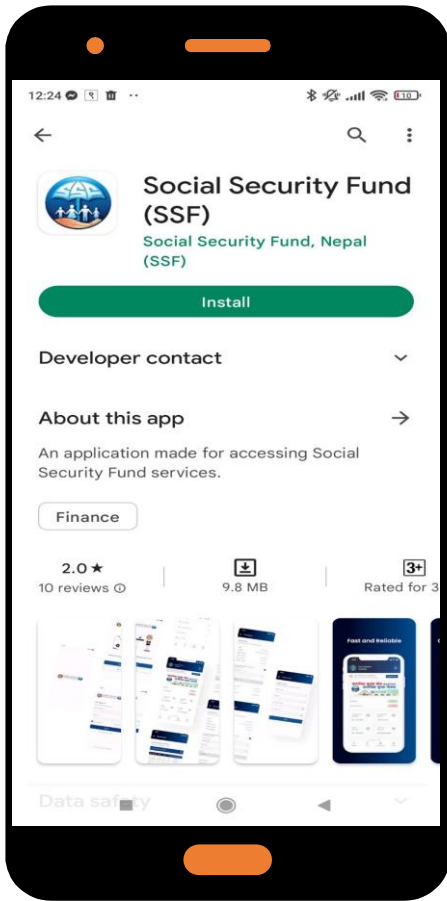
12:24

Social Security Fund (SSF)

Social Security Fund, Nepal (SSF)

Install

Developer contact

About this app

An application made for accessing Social Security Fund services.

Finance

2.0 ★
10 reviews

9.8 MB

3+
Rated for 3

Fast and Reliable

Data safety